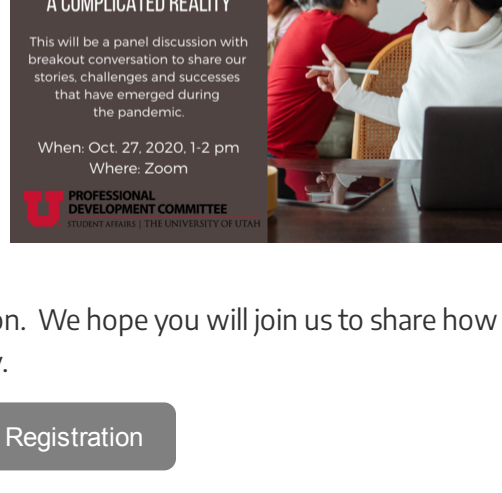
A COMPLICATED REALITY

This will be a panel discussion with breakout conversation to share our stories, challenges and successes that have emerged during the pandemic.

When: Oct. 27, 2020, 1-2 pm
Where: Zoom

PROFESSIONAL DEVELOPMENT COMMITTEE
STUDENT AFFAIRS | THE UNIVERSITY OF UTAH

on. We hope you will join us to share how
.

Registration